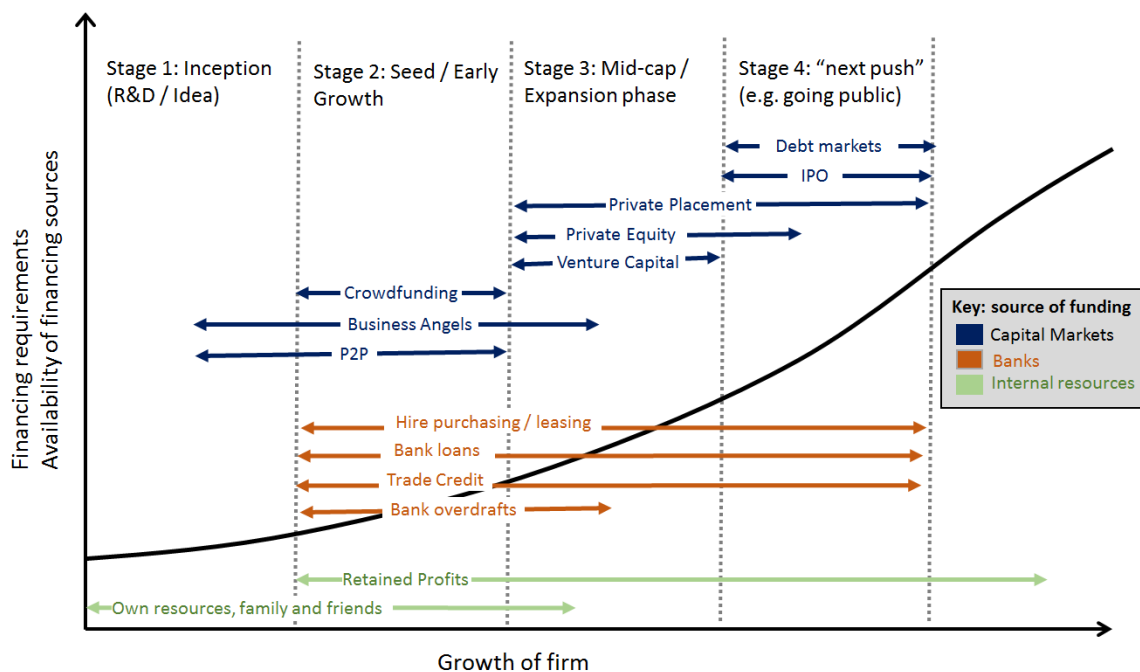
Stage 1: Inception (R&D / Idea)

Stage 2: Seed / Early Growth

Stage 3: Mid-cap / Expansion phase

Stage 4: “next push” (e.g. going public)

Debt markets

IPO

Private Placement

Private Equity

Venture Capital

Crowdfunding

Business Angels

P2P

Key: source of funding

Capital Markets

Banks

Internal resources

Hire purchasing / leasing

Bank loans

Trade Credit

Bank overdrafts

Retained Profits

Own resources, family and friends

Financing requirements
Availability of financing sources

Growth of firm